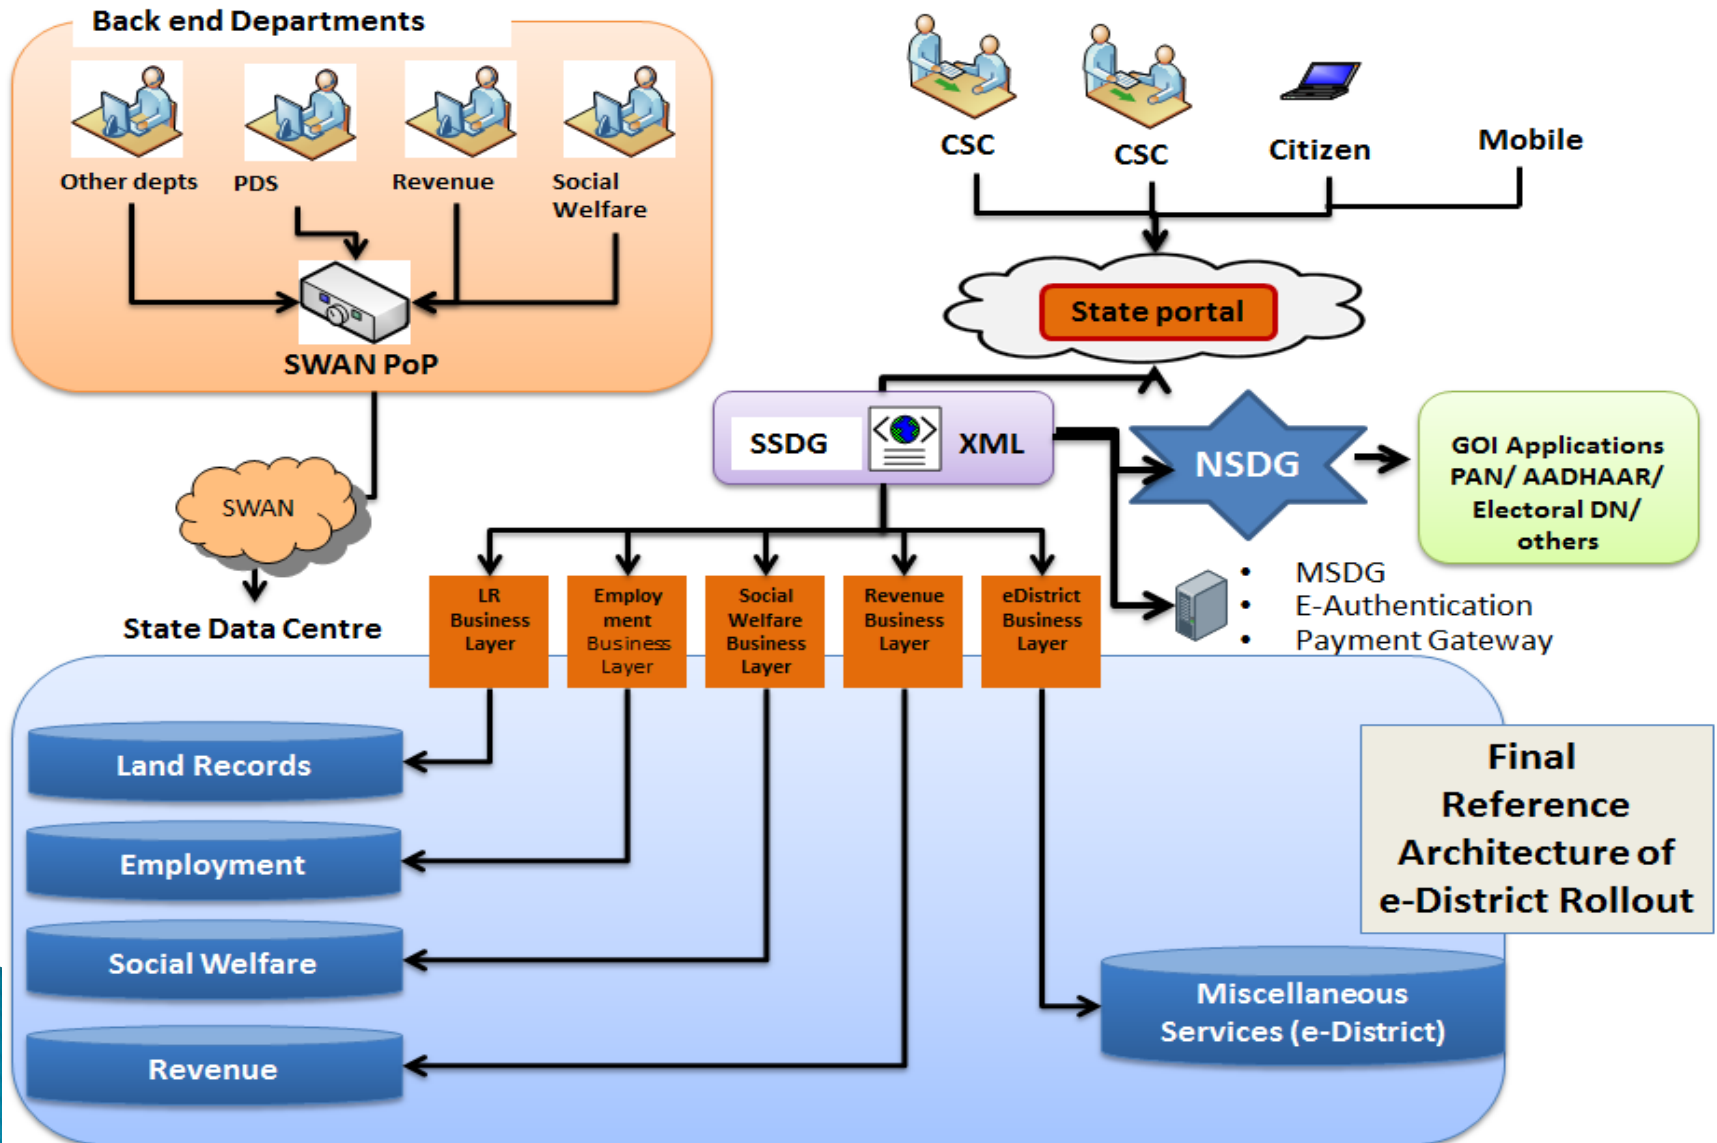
Back end Departments

Other depts

PDS

Revenue

Social Welfare

SWAN PoP

SWAN

State Data Centre

CSC

CSC

Citizen

Mobile

State portal

SSDG

XML

NSDG

GOI Applications PAN/ AADHAAR/ Electoral DN/ others

• MSDG
• E-Authentication
• Payment Gateway

LR Business Layer

Employ ment Business Layer

Social Welfare Business Layer

Revenue Business Layer

eDistrict Business Layer

Land Records

Employment

Social Welfare

Revenue

Miscellaneous Services (e-District)

Final Reference Architecture of e-District Rollout